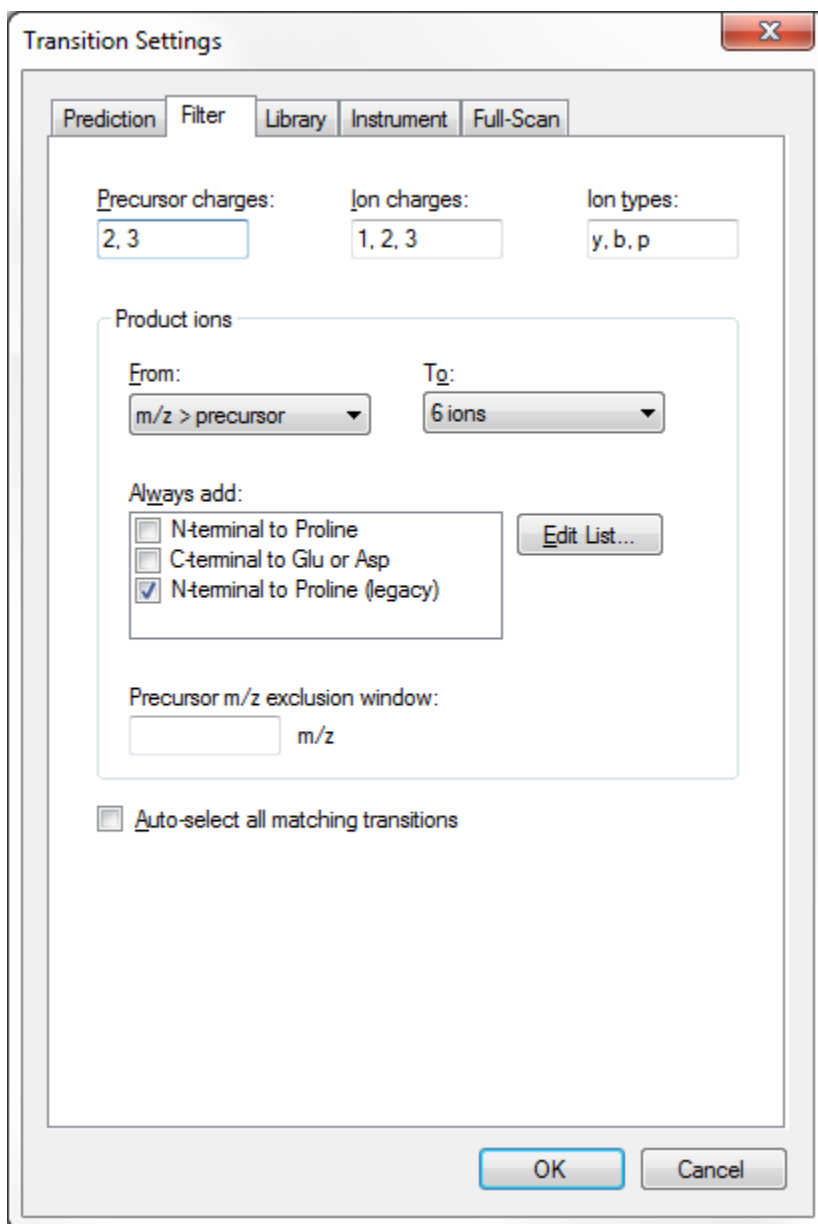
Transition Settings

Prediction | Filter | Library | Instrument | Full-Scan

Precursor charges:
2, 3

Ion charges:
1, 2, 3

Ion types:
y, b, p

Product ions

From:
m/z > precursor

To:
6 ions

Always add:
N-terminal to Proline
C-terminal to Glu or Asp
N-terminal to Proline (legacy)

Edit List...

Precursor m/z exclusion window:
m/z

Auto-select all matching transitions

OK
Cancel